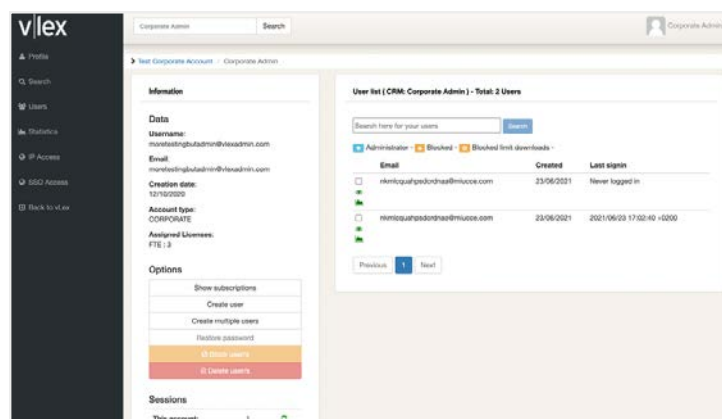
vlex

Corporate Admin Search

Corporate Admin

Profile
Search
Users
Statistics
IP Access
SSO Access
Back to vLex

Test Corporate Account / Corporate Admin

Information

Data

Username:
moretestingbutadmin@vlexadmin.com

Email:
moretestingbutadmin@vlexadmin.com

Creation date:
12/10/2020

Account type:
CORPORATE

Assigned Licenses:
FTE : 3

Options

Show subscriptions
Create user
Create multiple users
Restore password
Block users
Delete users

Sessions

This account:

User list ( CRM: Corporate Admin ) - Total: 2 Users

Search here for your users Search

Administrator - Blocked - Blocked limit downloads -

| | Email | Created | Last signin |
|---|---|---|---|
| | nkmlcquahpsdcrdnaa@miucce.com | 23/06/2021 | Never logged in |
| | nkmlcquahpsdcrdnaa@miucce.com | 23/06/2021 | 2021/06/23 17:02:40 +0200 |

Previous 1 Next